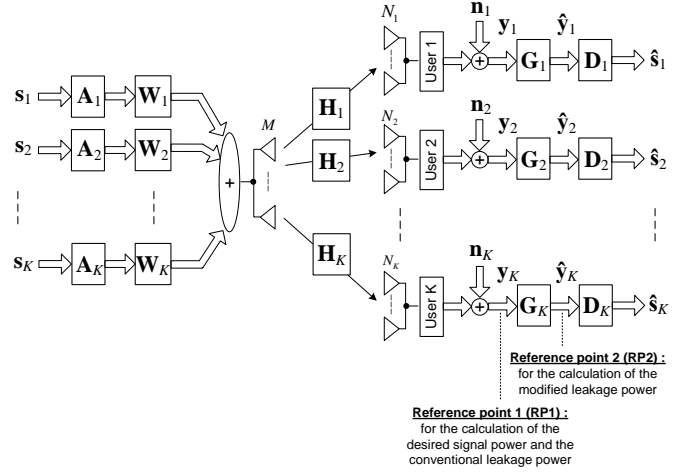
$\mathbf{s}_1$ $\mathbf{A}_1$ $\mathbf{W}_1$

$\mathbf{s}_2$ $\mathbf{A}_2$ $\mathbf{W}_2$

$\mathbf{s}_K$ $\mathbf{A}_K$ $\mathbf{W}_K$

+

$M$

$\mathbf{H}_1$

$\mathbf{H}_2$

$\mathbf{H}_K$

$N_1$

User 1

$\mathbf{n}_1$ $\mathbf{y}_1$ $\hat{\mathbf{y}}_1$

$\mathbf{G}_1$ $\mathbf{D}_1$ $\hat{\mathbf{s}}_1$

$N_2$

User 2

$\mathbf{n}_2$ $\mathbf{y}_2$ $\hat{\mathbf{y}}_2$

$\mathbf{G}_2$ $\mathbf{D}_2$ $\hat{\mathbf{s}}_2$

$N_K$

User K

$\mathbf{n}_K$ $\mathbf{y}_K$ $\hat{\mathbf{y}}_K$

$\mathbf{G}_K$ $\mathbf{D}_K$ $\hat{\mathbf{s}}_K$

Reference point 2 (RP2) : for the calculation of the modified leakage power

Reference point 1 (RP1) : for the calculation of the desired signal power and the conventional leakage power